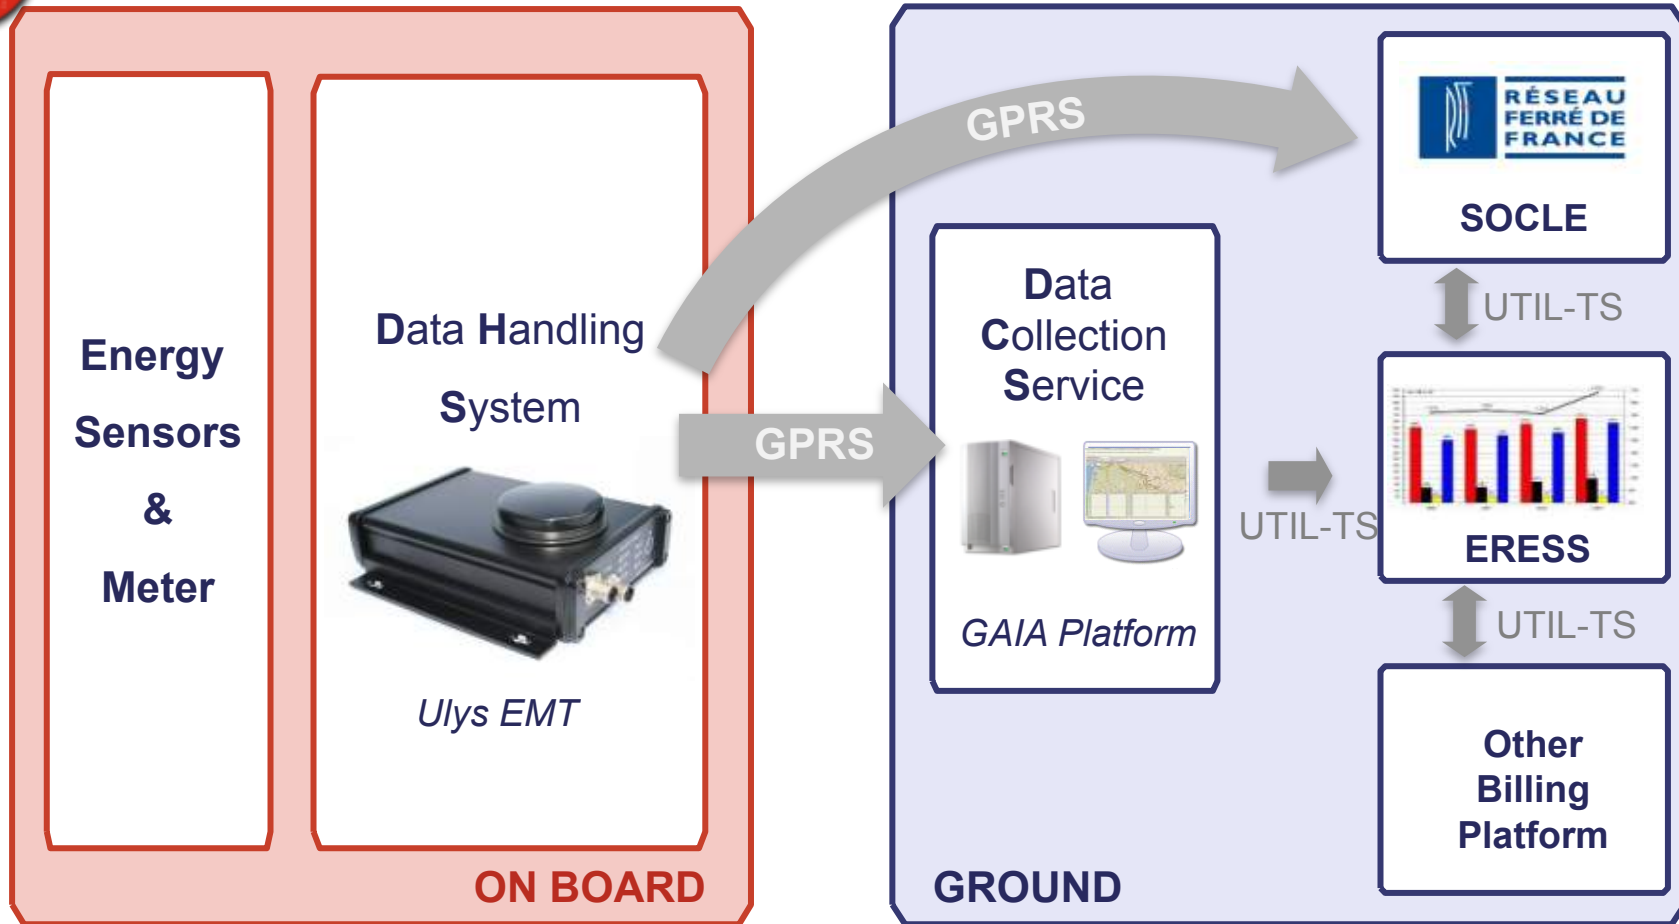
Energy Sensors & Meter

Data Handling System

Ulys EMT

ON BOARD

GPRS

GPRS

Data Collection Service

GAIA Platform

UTIL-TS

RÉSEAU FERRÉ DE FRANCE

SOCLE

UTIL-TS

ERESS

UTIL-TS

Other Billing Platform

GROUND